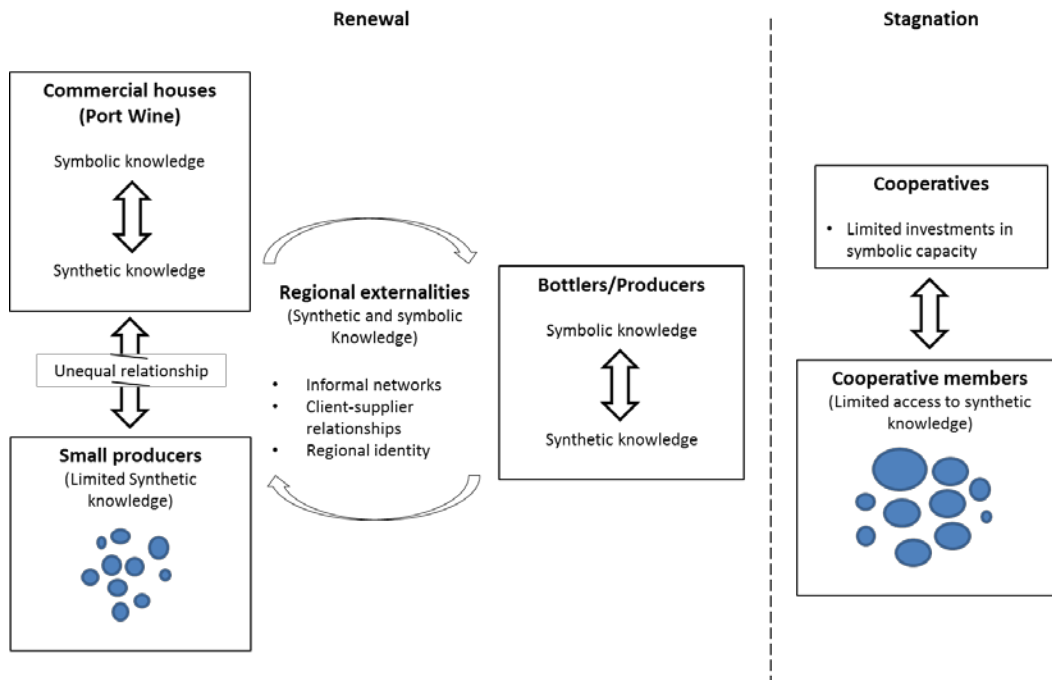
Renewal

Stagnation

Commercial houses
(Port Wine)

Symbolic knowledge

Synthetic knowledge

Unequal relationship

Small producers
(Limited Synthetic knowledge)

Regional externalities
(Synthetic and symbolic Knowledge)

• Informal networks
• Client-supplier relationships
• Regional identity

Bottlers/Producers

Symbolic knowledge

Synthetic knowledge

Cooperatives

• Limited investments in symbolic capacity

Cooperative members
(Limited access to synthetic knowledge)